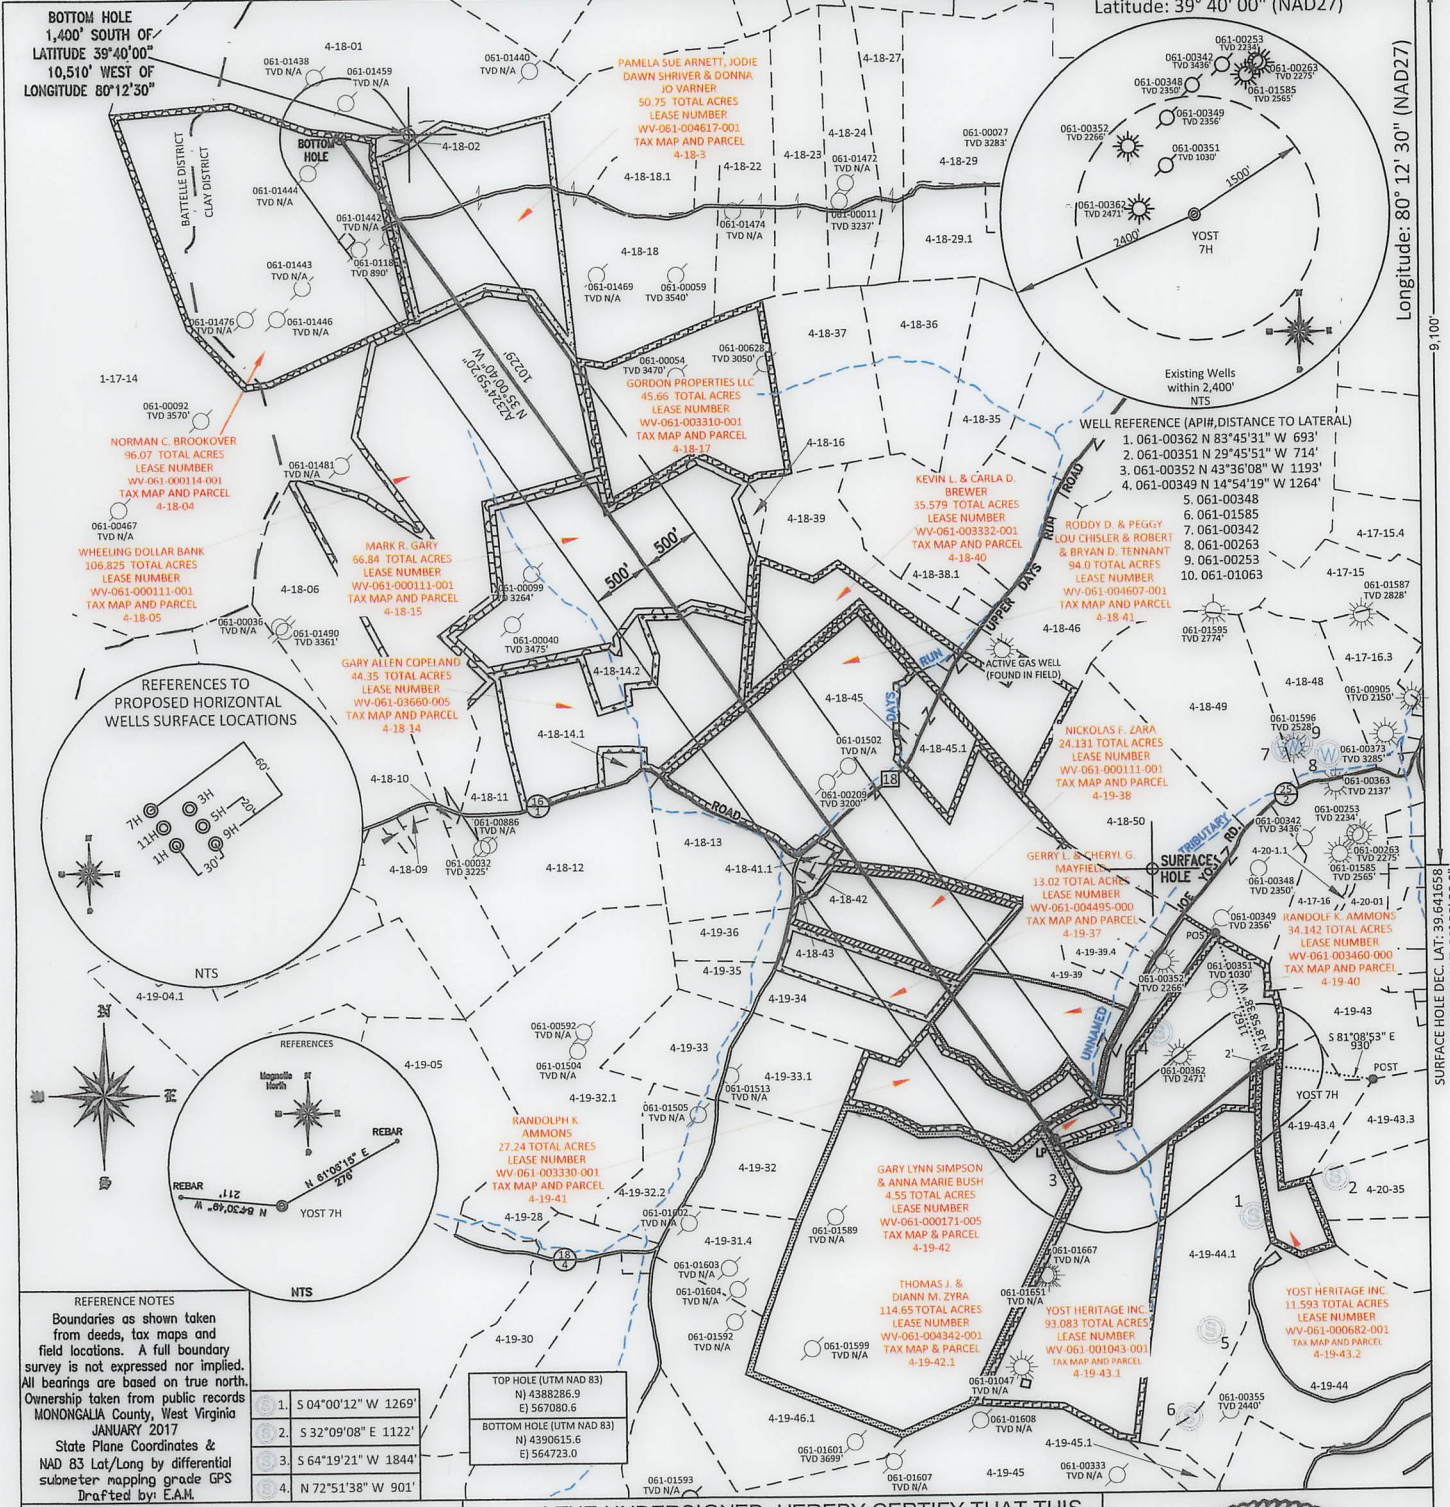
Latitude: 39° 40' 00" (NAD27)

Longitude: 80° 12' 30" (NAD27)

BOTTOM HOLE
1,400' SOUTH OF LATITUDE 39°40'00"
10,510' WEST OF LONGITUDE 80°12'30"

4-18-01
061-01438 TVD N/A
061-01459 TVD N/A
061-01440 TVD N/A

PAMELA SUE ARNETT, JODIE DAWN SHRIVER & DONNA JO VARNER
50.75 TOTAL ACRES
LEASE NUMBER
WV-061-004617-001
TAX MAP AND PARCEL
4-18-3

4-18-27
4-18-24
4-18-23
4-18-22
4-18-18.1
4-18-02
4-18-29
4-18-29.1
061-00027 TVD 3283'
061-01472 TVD N/A
061-00011 TVD 3237'
061-01474 TVD N/A

BOTTOM HOLE
BATTELLE DISTRICT
CLAY DISTRICT
061-01444 TVD N/A
061-01442 TVD N/A
061-01181 TVD 890'
061-01443 TVD N/A
061-01476 TVD N/A
061-01446 TVD N/A
4-18-18
061-01469 TVD N/A
061-00059 TVD 3540'

061-00253 TVD 2234'
061-00342 TVD 3436'
061-00263 TVD 2275'
061-00348 TVD 2350'
061-01585 TVD 2565'
061-00349 TVD 2356'
061-00352 TVD 2266'
061-00351 TVD 1030'
061-00362 TVD 2471'
1500'
2400'
YOST 7H
Existing Wells within 2,400'
NTS

9,100'

4-18-37
4-18-36
061-00628 TVD 3050'
061-00054 TVD 3470'
GORDON PROPERTIES LLC
45.66 TOTAL ACRES
LEASE NUMBER
WV-061-003310-001
TAX MAP AND PARCEL
4-18-17

N 35°00'40" W
A2324°59'20"
10229'

1-17-14
061-00092 TVD 3570'
NORMAN C. BROOKOVER
96.07 TOTAL ACRES
LEASE NUMBER
WV-061-000114-001
TAX MAP AND PARCEL
4-18-04

4-18-35
4-18-16
WELL REFERENCE (API#,DISTANCE TO LATERAL)
1. 061-00362 N 83°45'31" W 693'
2. 061-00351 N 29°45'51" W 714'
3. 061-00352 N 43°36'08" W 1193'
4. 061-00349 N 14°54'19" W 1264'
5. 061-00348
6. 061-01585
7. 061-00342
8. 061-00263
9. 061-00253
10. 061-01063

061-01481 TVD N/A
061-00467 TVD N/A
WHEELING DOLLAR BANK
106.825 TOTAL ACRES
LEASE NUMBER
WV-061-000111-001
TAX MAP AND PARCEL
4-18-05

MARK R. GARY
66.84 TOTAL ACRES
LEASE NUMBER
WV-061-000111-001
TAX MAP AND PARCEL
4-18-15

4-18-06
061-00036 TVD N/A
061-01490 TVD 3361'
500'
500'
061-00099 TVD 3264'
061-00040 TVD 3475'
4-18-39

KEVIN L. & CARLA D. BREWER
35.579 TOTAL ACRES
LEASE NUMBER
WV-061-003332-001
TAX MAP AND PARCEL
4-18-40
4-18-38.1

RODDY D. & PEGGY LOU CHISLER & ROBERT & BRYAN D. TENNANT
94.0 TOTAL ACRES
LEASE NUMBER
WV-061-004607-001
TAX MAP AND PARCEL
4-18-41

UPPER DAYS RUN ROAD
4-17-15.4
4-17-15
061-01587 TVD 2828'
061-01595 TVD 2774'
4-18-46
4-17-16.3
ACTIVE GAS WELL (FOUND IN FIELD)

GARY ALLEN COPELAND
44.35 TOTAL ACRES
LEASE NUMBER
WV-061-03660-005
TAX MAP AND PARCEL
4-18-14

REFERENCES TO PROPOSED HORIZONTAL WELLS SURFACE LOCATIONS
60'
20'
7H 3H
11H 5H
1H 9H
30'
NTS

4-18-14.2
4-18-14.1
4-18-45
DAYS RUN
4-18-45.1
061-01502 TVD N/A
18
4-18-48
061-00905 TVD 2150'
4-18-49
NICKOLAS F. ZARA
24.131 TOTAL ACRES
LEASE NUMBER
WV-061-000111-001
TAX MAP AND PARCEL
4-19-38
061-01596 TVD 2528'
061-00373 TVD 3285'
061-00363 TVD 2137'
7 9 8

4-18-10
4-18-11
16 1
061-00886 TVD N/A
ROAD
061-00209 TVD 3200'
4-18-50
4-18-09
061-00032 TVD 3225'
4-18-12
4-18-13
4-18-41.1
GERRY L. & CHERYL G. MAYFIELD
13.02 TOTAL ACRES
LEASE NUMBER
WV-061-004495-000
TAX MAP AND PARCEL
4-19-37
SURFACE HOLE
TRIBUTARY
JOE RD.
25 2
061-00253 TVD 2234'
061-00342 TVD 3436'
4-20-1.1
061-00263 TVD 2275'
061-01585 TVD 2565'
061-00348 TVD 2350'
4-17-16
4-20-01
061-00349 TVD 2356'
RANDOLF K. AMMONS
34.142 TOTAL ACRES
LEASE NUMBER
WV-061-003460-000
TAX MAP AND PARCEL
4-19-40
POST
061-00351 TVD 1030'
061-00352 TVD 2266'
4-19-39.4
4-19-39
4-18-42
4-18-43
4-19-36
4-19-35
4-19-34
4-19-04.1
UNNAMED
061-00362 TVD 2471'
4-19-43
S 81°08'53" E 930'
POST
YOST 7H
4-19-43.4
4-19-43.3
SURFACE HOLE DEC. LAT: 39.641658

REFERENCES
Magnetic North
REBAR
REBAR
N 81°05'16" E 276'
N 8°30'49" W 211'
YOST 7H
NTS

061-00592 TVD N/A
4-19-05
061-01504 TVD N/A
4-19-33
4-19-33.1
061-01513 TVD N/A
4-19-32.1
061-01505 TVD N/A
RANDOLPH K. AMMONS
27.24 TOTAL ACRES
LEASE NUMBER
WV-061-003330-001
TAX MAP AND PARCEL
4-19-41
4-19-32
4-19-32.2
4-19-28
061-01602 TVD N/A
18 4
4-19-31.4
061-01589 TVD N/A
GARY LYNN SIMPSON & ANNA MARIE BUSH
4.55 TOTAL ACRES
LEASE NUMBER
WV-061-000171-005
TAX MAP & PARCEL
4-19-42
LP
3
1
2 4-20-35
4-19-44.1
061-01667 TVD N/A
061-01603 TVD N/A
061-01604 TVD N/A
061-01592 TVD N/A
4-19-30
061-01599 TVD N/A
THOMAS J. & DIANN M. ZYRA
114.65 TOTAL ACRES
LEASE NUMBER
WV-061-004342-001
TAX MAP & PARCEL
4-19-42.1
061-01651 TVD N/A
YOST HERITAGE INC.
93.083 TOTAL ACRES
LEASE NUMBER
WV-061-001043-001
TAX MAP AND PARCEL
4-19-43.1
5
YOST HERITAGE INC.
11.593 TOTAL ACRES
LEASE NUMBER
WV-061-000682-001
TAX MAP AND PARCEL
4-19-43.2
4-19-44
061-01047 TVD N/A
6
061-00355 TVD 2440'
4-19-46.1
061-01608 TVD N/A
4-19-45.1
061-01601 TVD 3699'
061-01607 TVD N/A
4-19-45
061-00333 TVD N/A
061-01593 TVD N/A

REFERENCE NOTES
Boundaries as shown taken from deeds, tax maps and field locations. A full boundary survey is not expressed nor implied. All bearings are based on true north. Ownership taken from public records MONONGALIA County, West Virginia JANUARY 2017
State Plane Coordinates & NAD 83 Lat/Long by differential submeter mapping grade GPS
Drafted by: E.A.M.

1. S 04°00'12" W 1269'
2. S 32°09'08" E 1122'
3. S 64°19'21" W 1844'
4. N 72°51'38" W 901'

TOP HOLE (UTM NAD 83)
N) 4388286.9
E) 567080.6
BOTTOM HOLE (UTM NAD 83)
N) 4390615.6
E) 564723.0

I THE UNDERSIGNED, HEREBY CERTIFY THAT THIS